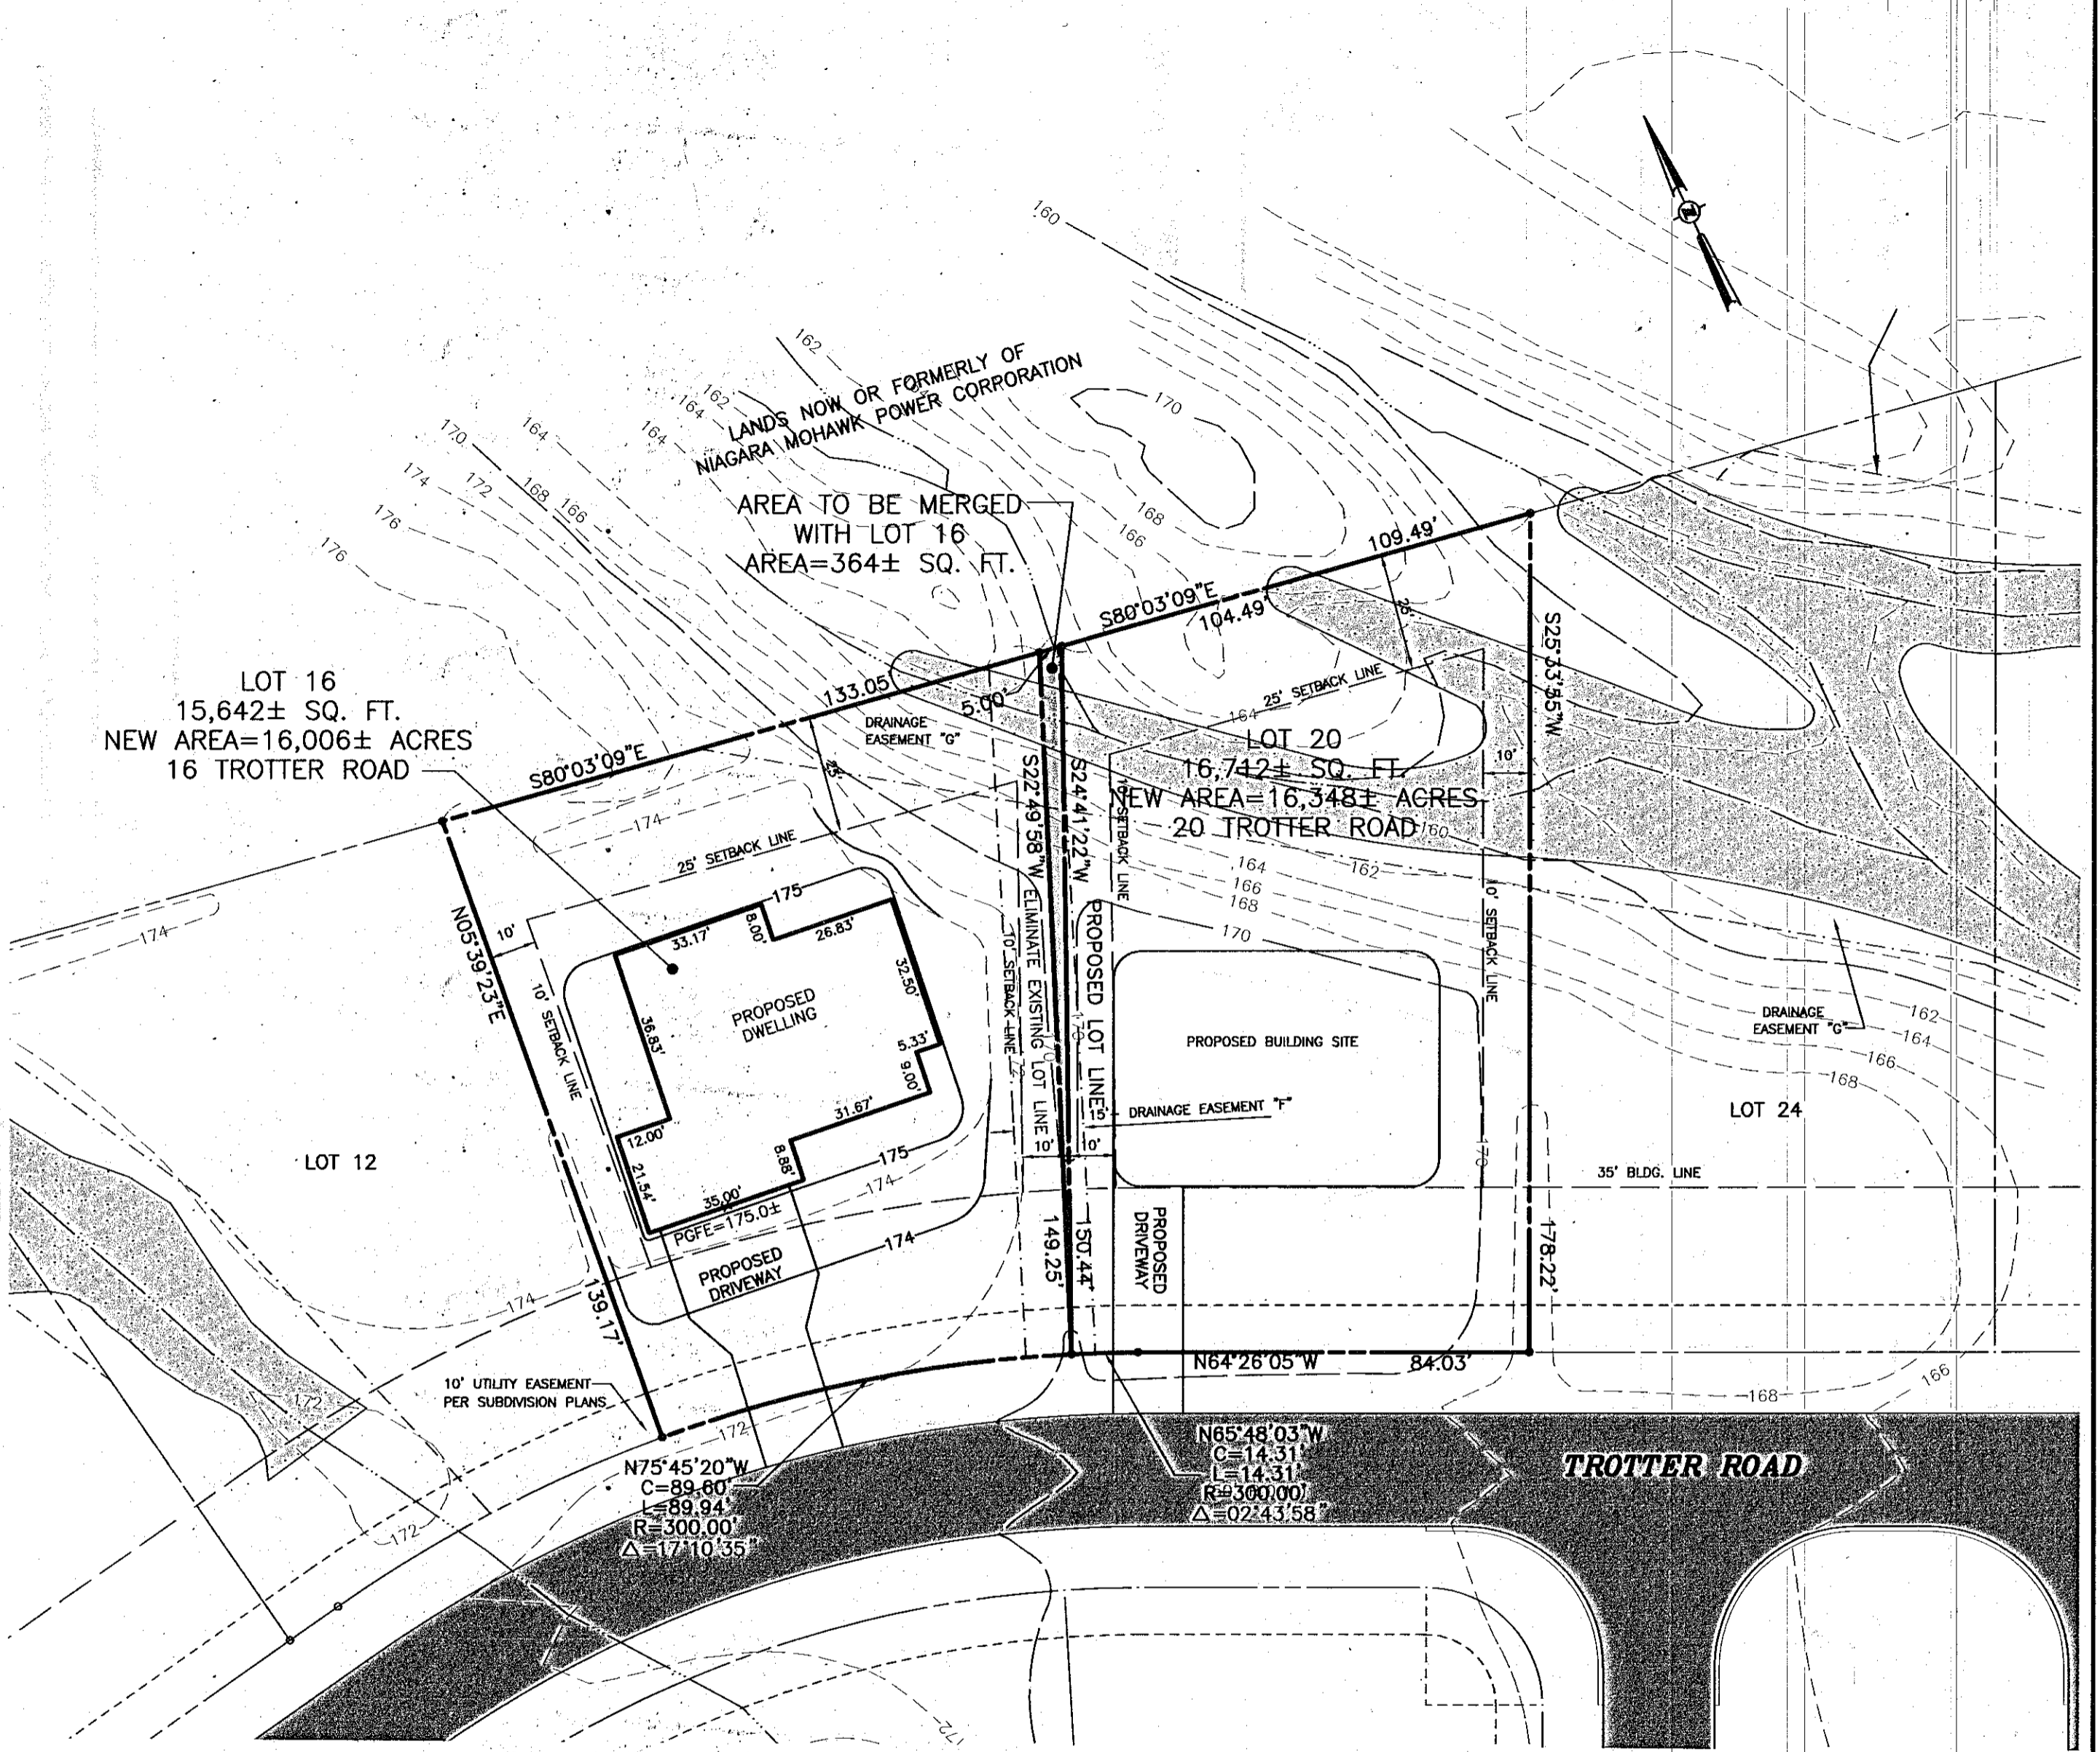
160

162

162
164
164
164
170
174
172
168
166
176
176

LANDS NOW OR FORMERLY OF NIAGARA MOHAWK POWER CORPORATION

170

168
166

AREA TO BE MERGED WITH LOT 16 AREA=364± SQ. FT.

109.49'

S80°03'09"E
104.49'
25'

S25°33'55"W

LOT 16
15,642± SQ. FT.
NEW AREA=16,006± ACRES
16 TROTTER ROAD

133.05
5.00'
DRAINAGE EASEMENT "G"
25'
S80°03'09"E

25' SETBACK LINE
164

LOT 20
16,742± SQ. FT.
NEW AREA=16,348± ACRES
20 TROTTER ROAD

10'

S22°49'58"W
S24°41'22"W
10' SETBACK LINE

174
25' SETBACK LINE
175

164
166
168
162
160

N05°39'23"E
10'
174
33.17'
8.00'
26.83'
32.50'

ELIMINATE EXISTING LOT LINE
PROPOSED LOT LINE
170

10' SETBACK LINE

10' SETBACK LINE

PROPOSED DWELLING
36.83'
5.33'
9.00'

10' SETBACK LINE

PROPOSED BUILDING SITE

DRAINAGE EASEMENT "G"
162
164
166
168

15'
DRAINAGE EASEMENT "F"

31.67'
12.00'

LOT 24

LOT 12

21.54'
8.88'
175
10'
10'
170
35' BLDG. LINE

35.00'
174
PGFE=175.0±
174
PROPOSED DRIVEWAY

149.25'
150.44'
PROPOSED DRIVEWAY
178.22'

174
139.17'

N64°26'05"W
84.03'

10' UTILITY EASEMENT PER SUBDIVISION PLANS

172
172
168
166

N75°45'20"W
C=89.60'
L=89.94'
R=300.00'
Δ=17°10'35"

N65°48'03"W
C=14.31'
L=14.31'
R=300.00'
Δ=02°43'58"

TROTTER ROAD

172
172